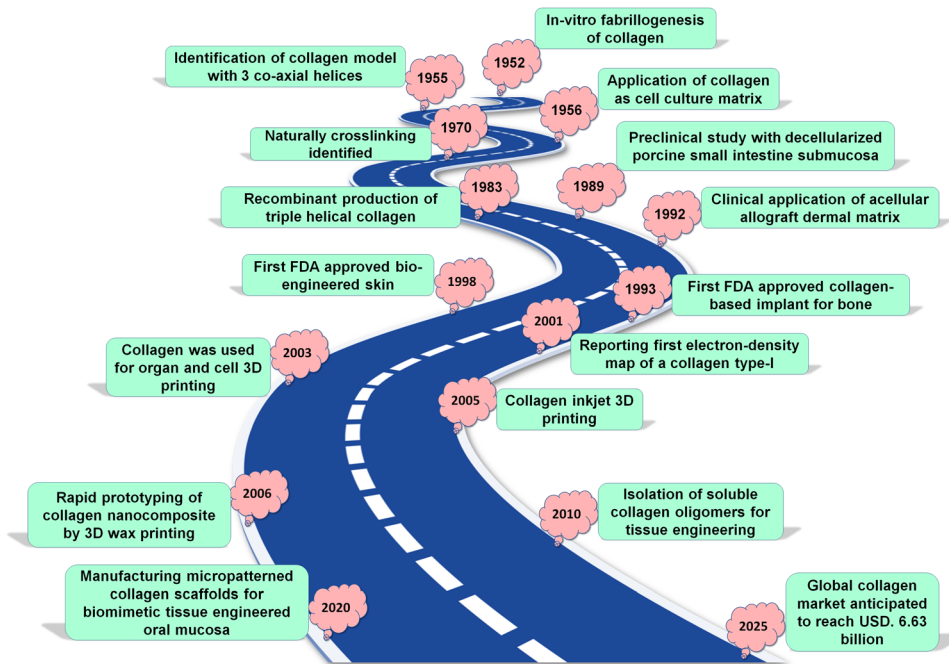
In-vitro fabrillogenesis of collagen

1952

Identification of collagen model with 3 co-axial helices

1955

Application of collagen as cell culture matrix

1956

Naturally crosslinking identified

1970

Preclinical study with decellularized porcine small intestine submucosa

1989

Recombinant production of triple helical collagen

1983

Clinical application of acellular allograft dermal matrix

1992

First FDA approved bio-engineered skin

1998

First FDA approved collagen-based implant for bone

1993

2001

Reporting first electron-density map of a collagen type-I

Collagen was used for organ and cell 3D printing

2003

2005

Collagen inkjet 3D printing

Rapid prototyping of collagen nanocomposite by 3D wax printing

2006

Isolation of soluble collagen oligomers for tissue engineering

2010

Manufacturing micropatterned collagen scaffolds for biomimetic tissue engineered oral mucosa

2020

Global collagen market anticipated to reach USD. 6.63 billion

2025